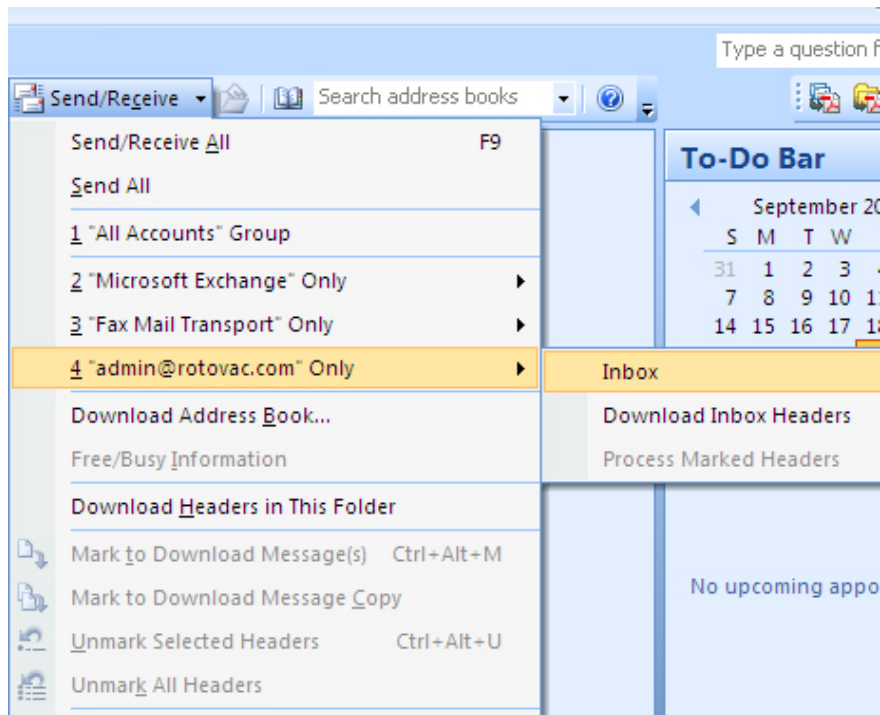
Type a question f

Send/Receive

Search address books

Send/Receive All F9

Send All

1 "All Accounts" Group

2 "Microsoft Exchange" Only

3 "Fax Mail Transport" Only

4 "admin@rotovac.com" Only

Download Address Book...

Free/Busy Information

Download Headers in This Folder

Mark to Download Message(s) Ctrl+Alt+M

Mark to Download Message Copy

Unmark Selected Headers Ctrl+Alt+U

Unmark All Headers

Inbox

Download Inbox Headers

Process Marked Headers

To-Do Bar

September 2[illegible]

| S | M | T | W |
|---|---|---|---|
| 31 | 1 | 2 | 3 |
| 7 | 8 | 9 | 10 |
| 14 | 15 | 16 | 17 |

No upcoming appo